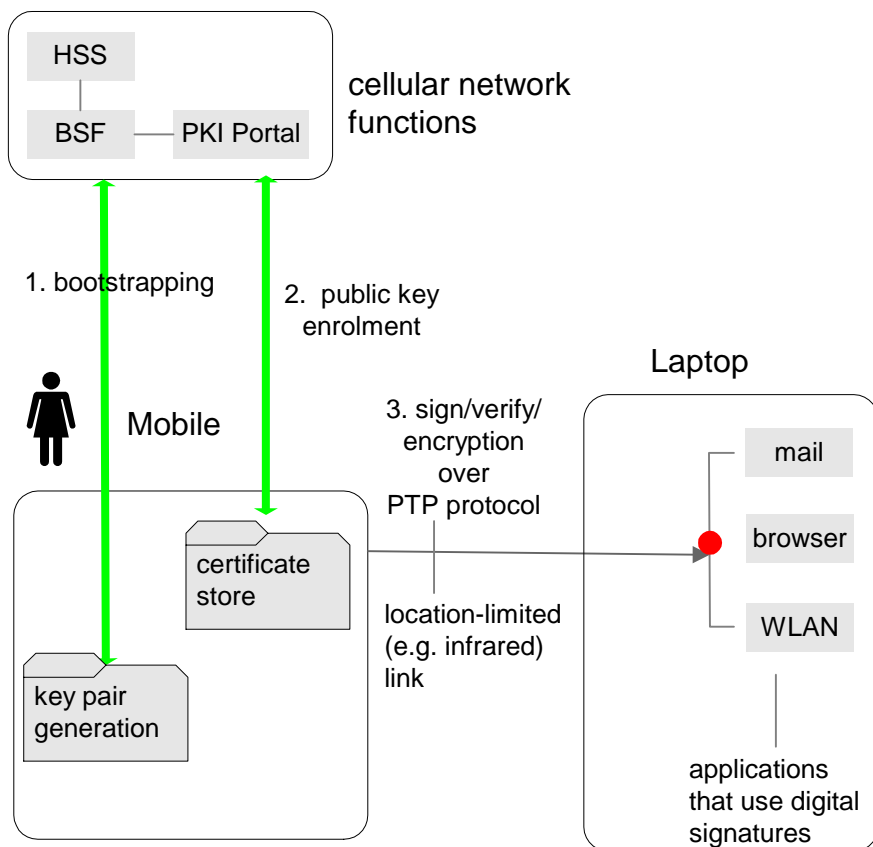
HSS

BSF

PKI Portal

cellular network functions

1. bootstrapping

2. public key enrolment

Laptop

Mobile

3. sign/verify/ encryption over PTP protocol

mail

browser

WLAN

certificate store

location-limited (e.g. infrared) link

key pair generation

applications that use digital signatures